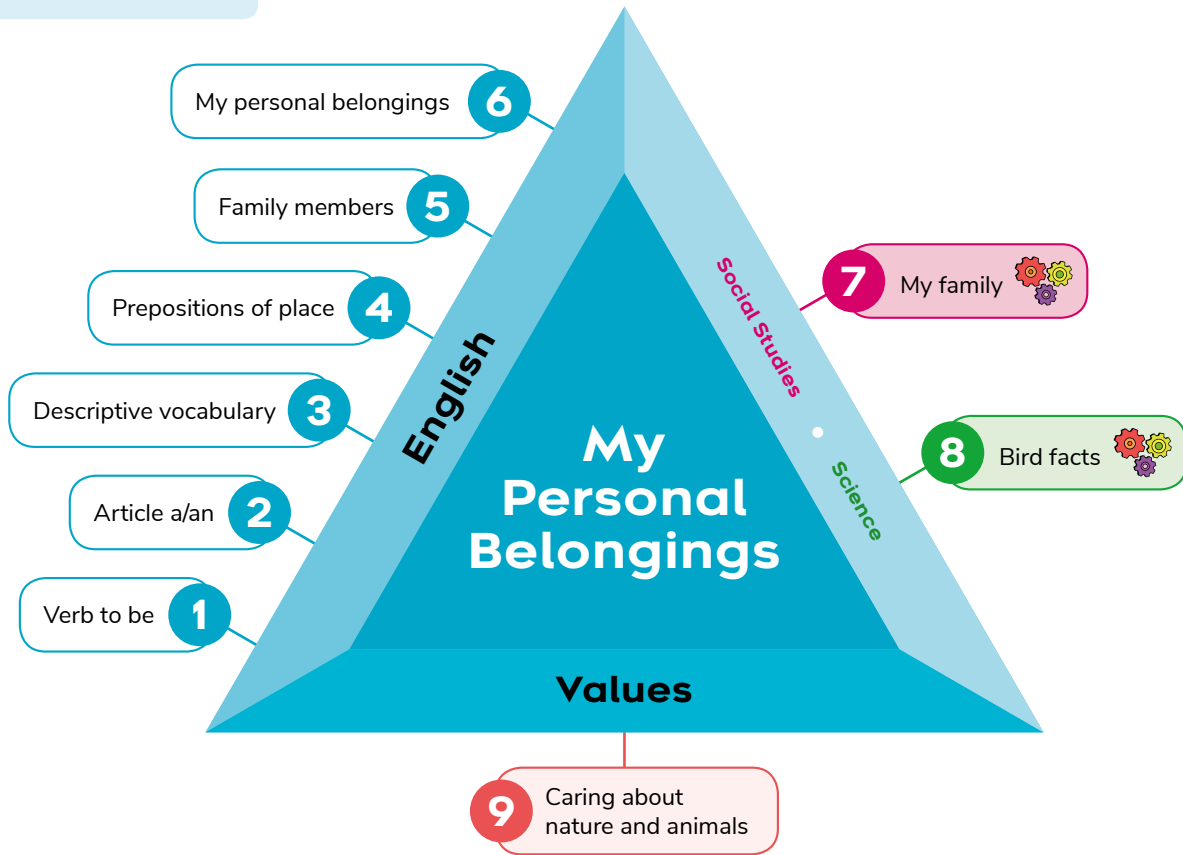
My personal belongings 6

Family members 5

Prepositions of place 4

Descriptive vocabulary 3

Article a/an 2

Verb to be 1

English

My Personal Belongings

Social Studies

Science

7 My family

8 Bird facts

Values

9 Caring about nature and animals